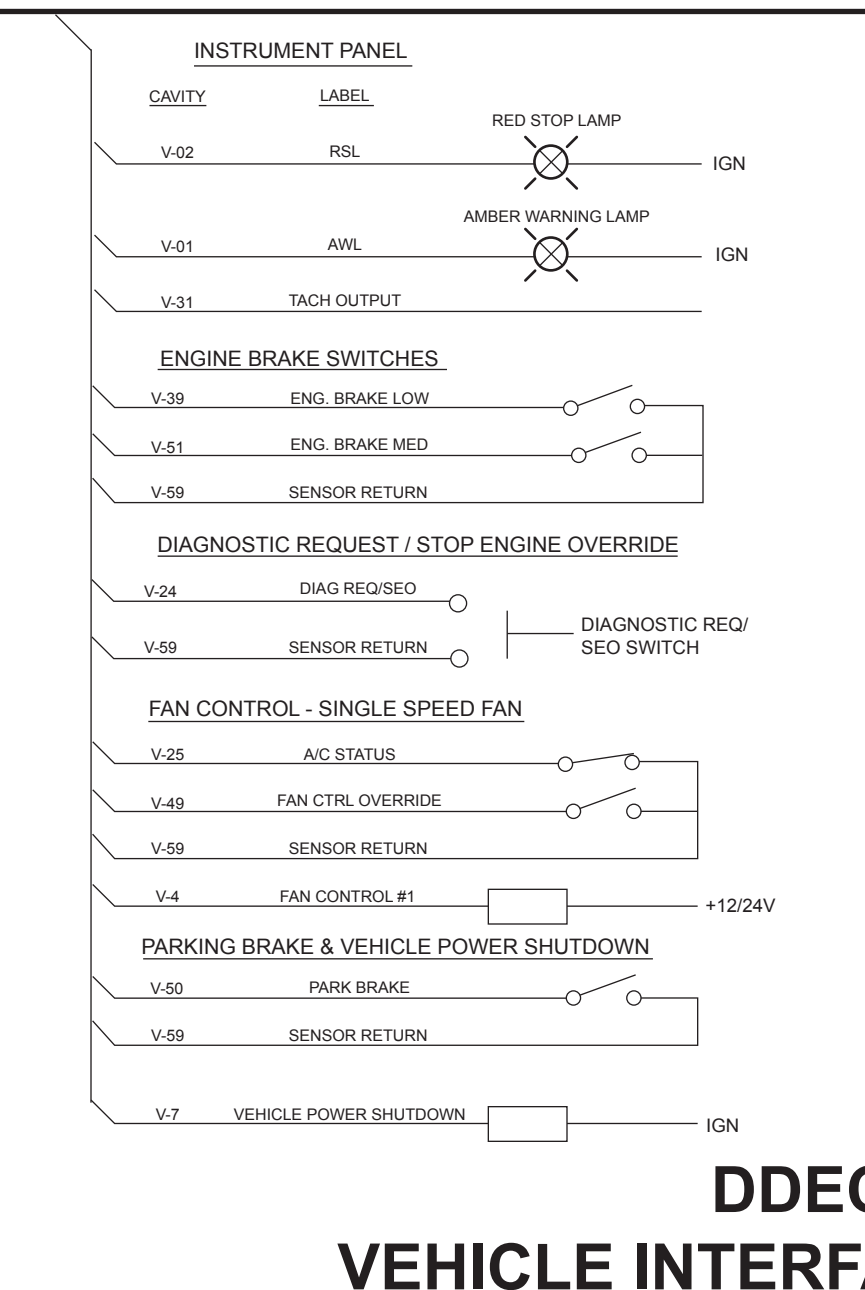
INSTRUMENT PANEL

CAVITY LABEL

RED STOP LAMP

V-02 RSL IGN

AMBER WARNING LAMP

V-01 AWL IGN

V-31 TACH OUTPUT

ENGINE BRAKE SWITCHES

V-39 ENG. BRAKE LOW

V-51 ENG. BRAKE MED

V-59 SENSOR RETURN

DIAGNOSTIC REQUEST / STOP ENGINE OVERRIDE

V-24 DIAG REQ/SEO

V-59 SENSOR RETURN

DIAGNOSTIC REQ/ SEO SWITCH

FAN CONTROL - SINGLE SPEED FAN

V-25 A/C STATUS

V-49 FAN CTRL OVERRIDE

V-59 SENSOR RETURN

V-4 FAN CONTROL #1 +12/24V

PARKING BRAKE & VEHICLE POWER SHUTDOWN

V-50 PARK BRAKE

V-59 SENSOR RETURN

V-7 VEHICLE POWER SHUTDOWN IGN

DDEC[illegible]

VEHICLE INTERF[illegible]